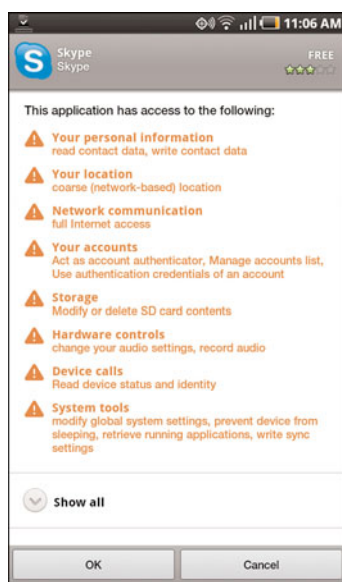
11:06 AM

Skype
Skype

FREE

This application has access to the following:

Your personal information
read contact data, write contact data

Your location
coarse (network-based) location

Network communication
full Internet access

Your accounts
Act as account authenticator, Manage accounts list, Use authentication credentials of an account

Storage
Modify or delete SD card contents

Hardware controls
change your audio settings, record audio

Device calls
Read device status and identity

System tools
modify global system settings, prevent device from sleeping, retrieve running applications, write sync settings

Show all

OK

Cancel